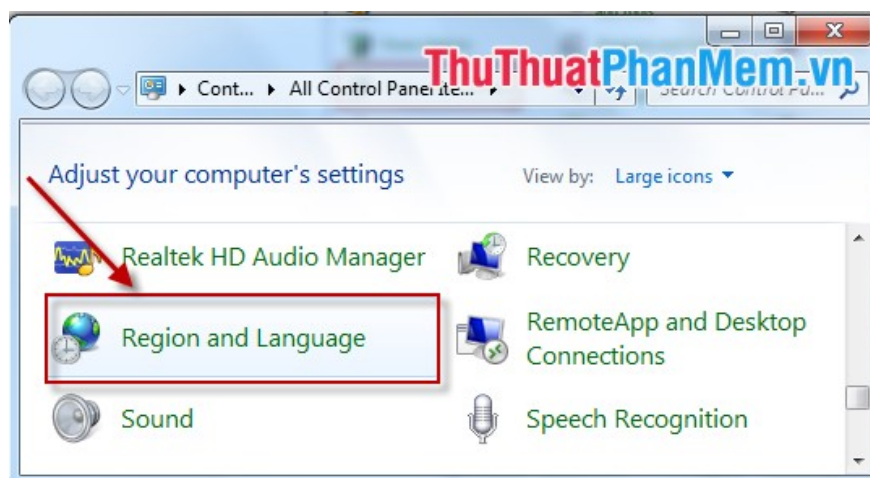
ThuThuatPhanMem.vn

Cont... ▸ All Control Panel Ite... ▸

Search Control Pa...

Adjust your computer's settings

View by: Large icons ▾

Realtek HD Audio Manager

Recovery

Region and Language

RemoteApp and Desktop Connections

Sound

Speech Recognition